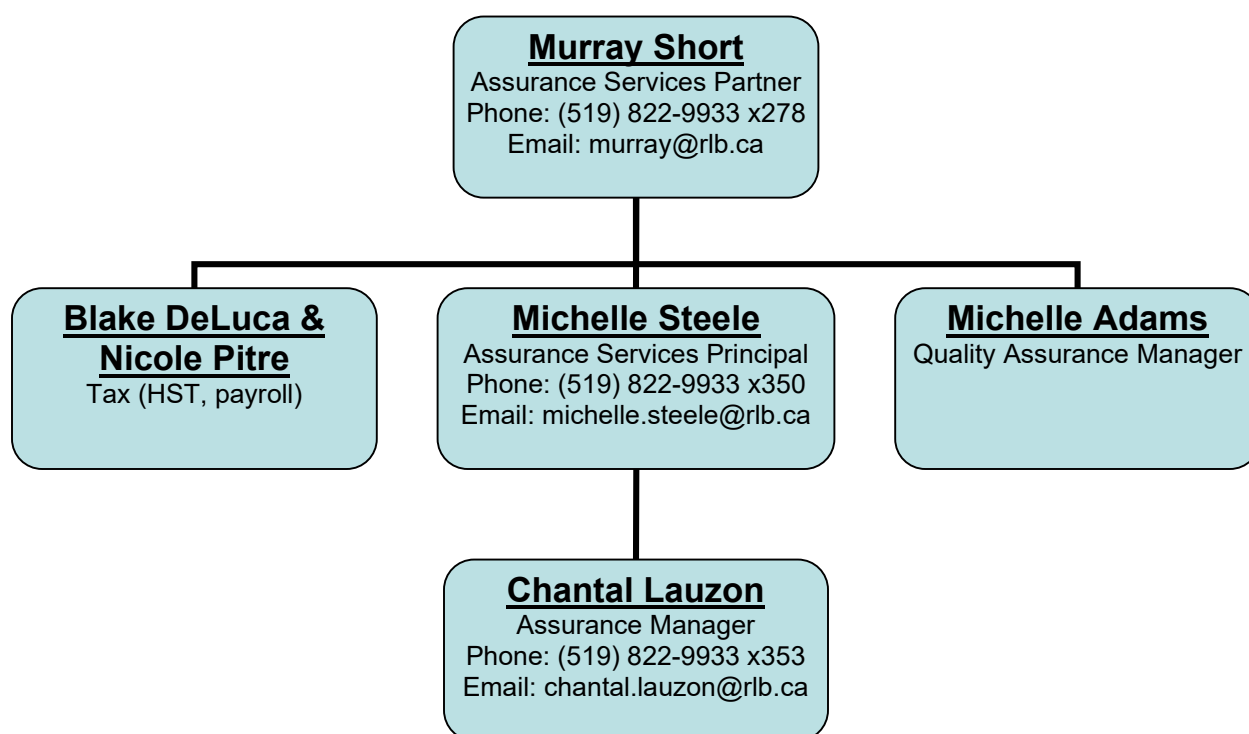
Murray Short
Assurance Services Partner
Phone: (519) 822-9933 x278
Email: murray@rlb.ca

Blake DeLuca & Nicole Pitre
Tax (HST, payroll)

Michelle Steele
Assurance Services Principal
Phone: (519) 822-9933 x350
Email: michelle.steele@rlb.ca

Michelle Adams
Quality Assurance Manager

Chantal Lauzon
Assurance Manager
Phone: (519) 822-9933 x353
Email: chantal.lauzon@rlb.ca